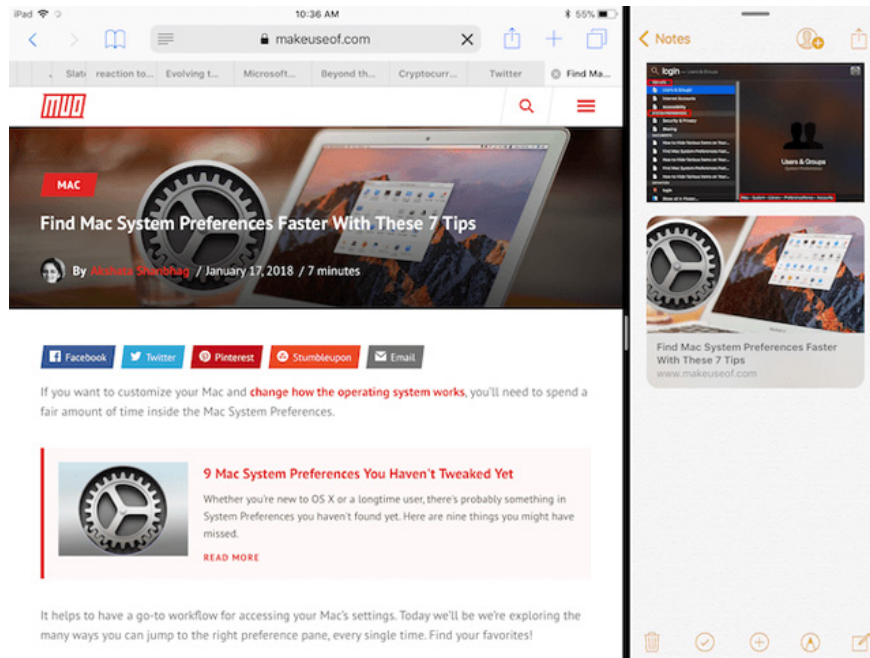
iPad 10:36 AM 55%

makeuseof.com

Slat reaction to... Evolving t... Microsoft... Beyond th... Cryptocurr... Twitter Find Ma...

MUO

MAC

Find Mac System Preferences Faster With These 7 Tips

By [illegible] / January 17, 2018 / 7 minutes

Facebook Twitter Pinterest Stumbleupon Email

If you want to customize your Mac and change how the operating system works, you'll need to spend a fair amount of time inside the Mac System Preferences.

9 Mac System Preferences You Haven't Tweaked Yet

Whether you're new to OS X or a longtime user, there's probably something in System Preferences you haven't found yet. Here are nine things you might have missed.

READ MORE

It helps to have a go-to workflow for accessing your Mac's settings. Today we'll be we're exploring the many ways you can jump to the right preference pane, every single time. Find your favorites!

Notes

login

Users & Groups

Find Mac System Preferences Faster With These 7 Tips
www.makeuseof.com